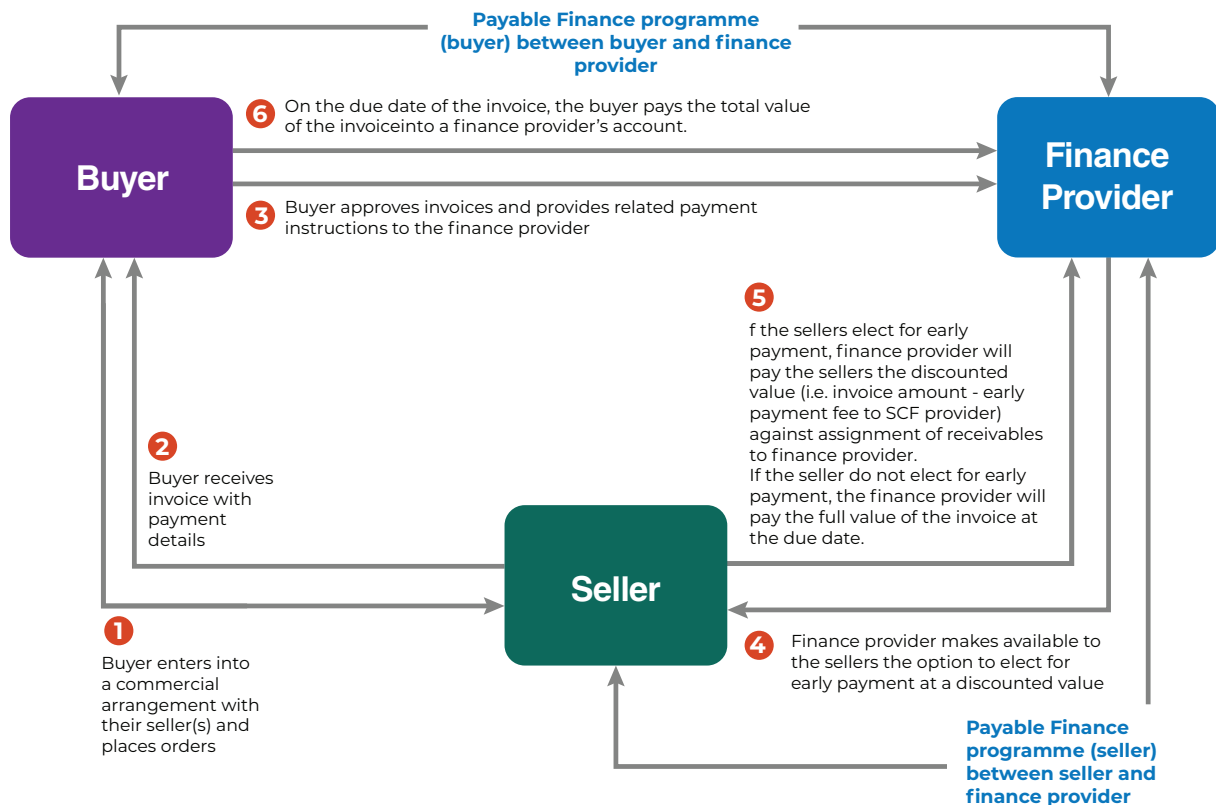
Payable Finance programme (buyer) between buyer and finance provider

6 On the due date of the invoice, the buyer pays the total value of the invoiceinto a finance provider’s account.

Buyer

Finance Provider

3 Buyer approves invoices and provides related payment instructions to the finance provider

5

f the sellers elect for early payment, finance provider will pay the sellers the discounted value (i.e. invoice amount - early payment fee to SCF provider) against assignment of receivables to finance provider.
If the seller do not elect for early payment, the finance provider will pay the full value of the invoice at the due date.

2

Buyer receives invoice with payment details

Seller

1

Buyer enters into a commercial arrangement with their seller(s) and places orders

4 Finance provider makes available to the sellers the option to elect for early payment at a discounted value

Payable Finance programme (seller) between seller and finance provider